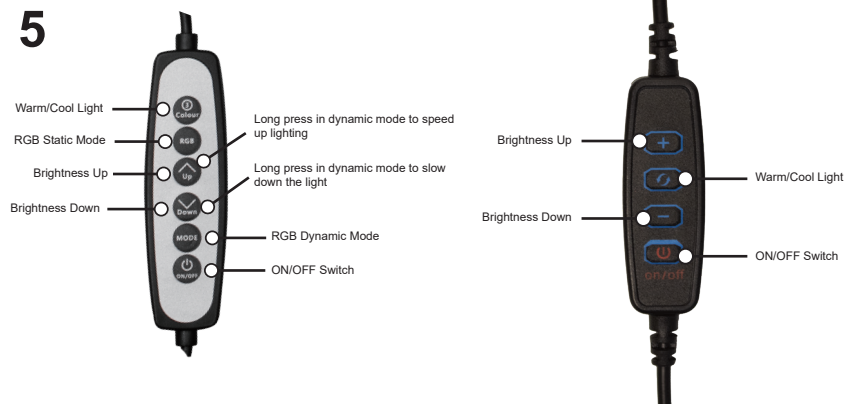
5

Warm/Cool Light

RGB Static Mode

Brightness Up

Brightness Down

Colour

RGB

Up

Down

MODE

ON/OFF

Long press in dynamic mode to speed up lighting

Long press in dynamic mode to slow down the light

RGB Dynamic Mode

ON/OFF Switch

Brightness Up

Brightness Down

on/off

Warm/Cool Light

ON/OFF Switch